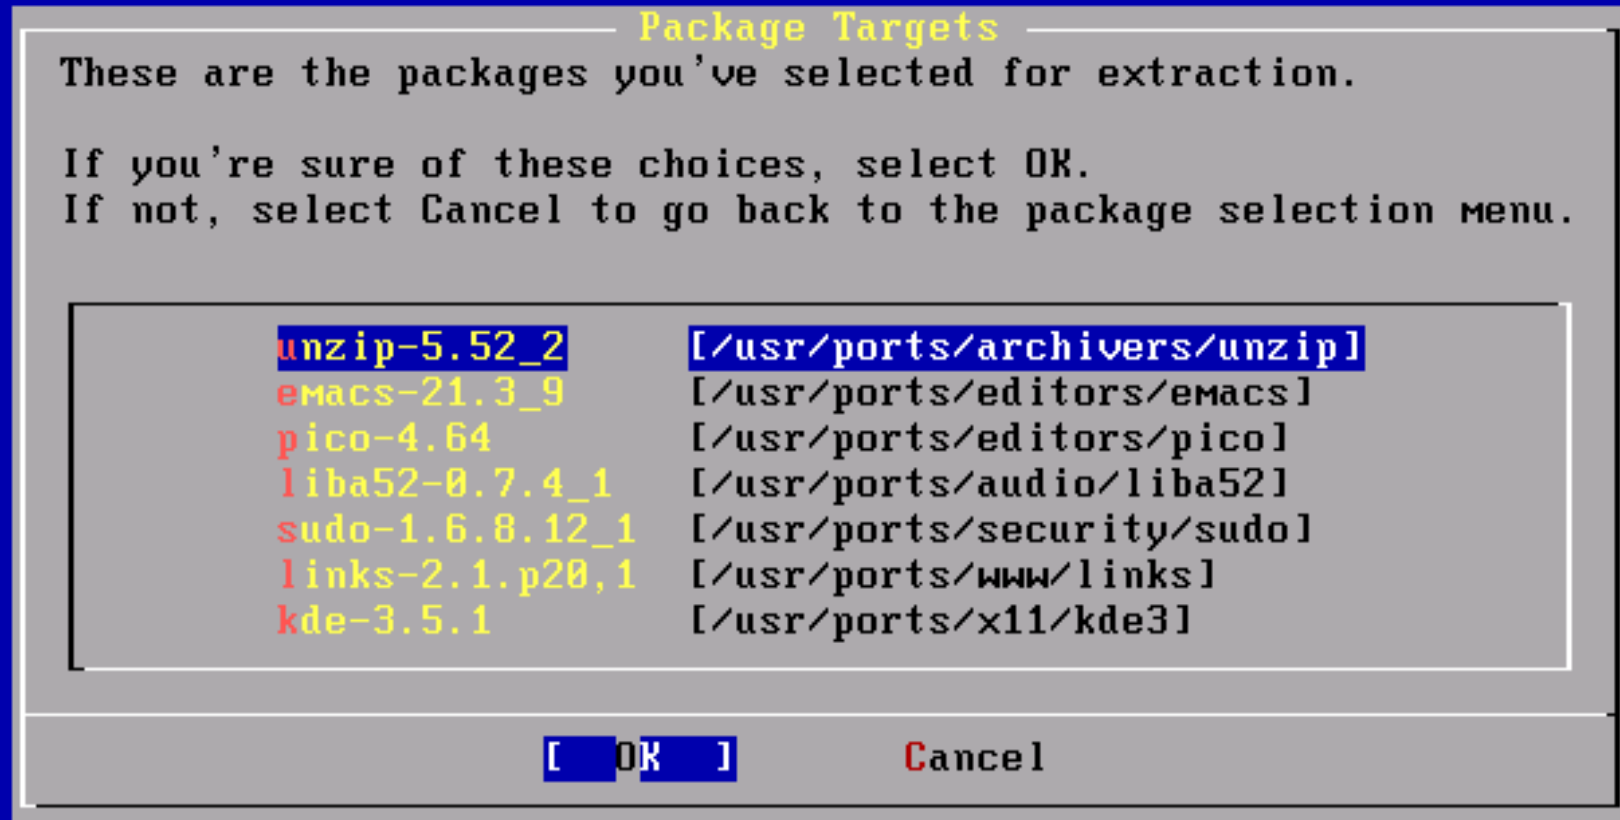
Package Targets

These are the packages you've selected for extraction.

If you're sure of these choices, select OK.
If not, select Cancel to go back to the package selection menu.

| | |
|---|---|
| unzip-5.52_2 | [/usr/ports/archivers/unzip] |
| emacs-21.3_9 | [/usr/ports/editors/emacs] |
| pico-4.64 | [/usr/ports/editors/pico] |
| liba52-0.7.4_1 | [/usr/ports/audio/liba52] |
| sudo-1.6.8.12_1 | [/usr/ports/security/sudo] |
| links-2.1.p20,1 | [/usr/ports/www/links] |
| kde-3.5.1 | [/usr/ports/x11/kde3] |

[ OK ] Cancel